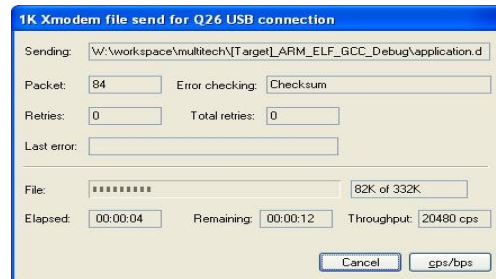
1K Xmodem file send for Q26 USB connection

Sending: W:\workspace\multitech\[Target]_ARM_ELF_GCC_Debug\application.d

Packet: 84 Error checking: Checksum

Retries: 0 Total retries: 0

Last error:

File: 82K of 332K

Elapsed: 00:00:04 Remaining: 00:00:12 Throughput: 20480 cps

Cancel cps/bps